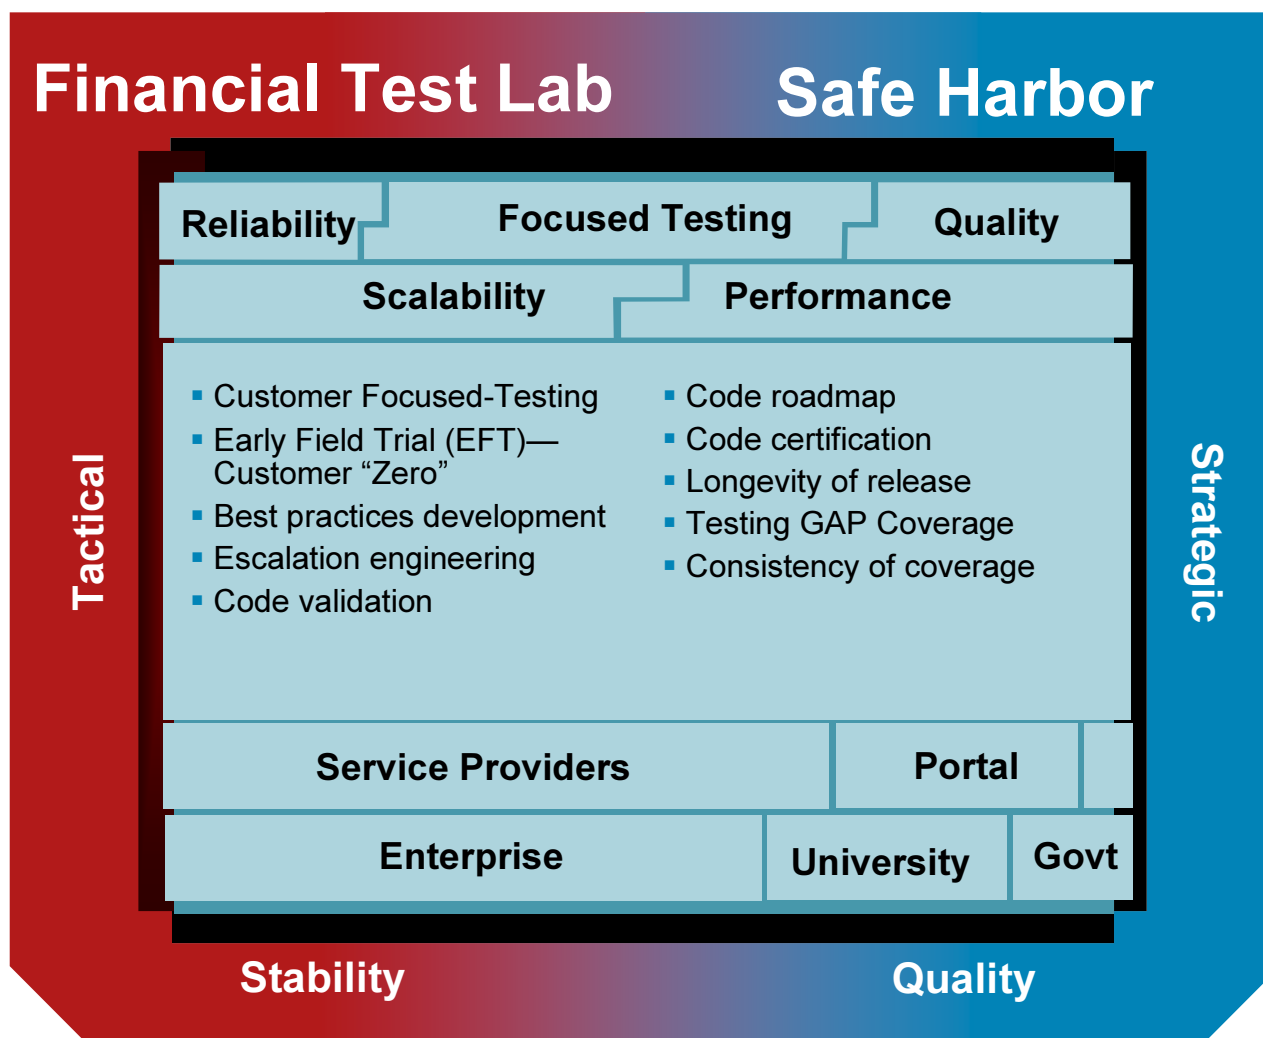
Financial Test Lab

Safe Harbor

Reliability

Focused Testing

Quality

Scalability

Performance

Tactical

- Customer Focused-Testing
- Early Field Trial (EFT)—Customer “Zero”
- Best practices development
- Escalation engineering
- Code validation

- Code roadmap
- Code certification
- Longevity of release
- Testing GAP Coverage
- Consistency of coverage

Strategic

Service Providers

Portal

Enterprise

University

Govt

Stability

Quality